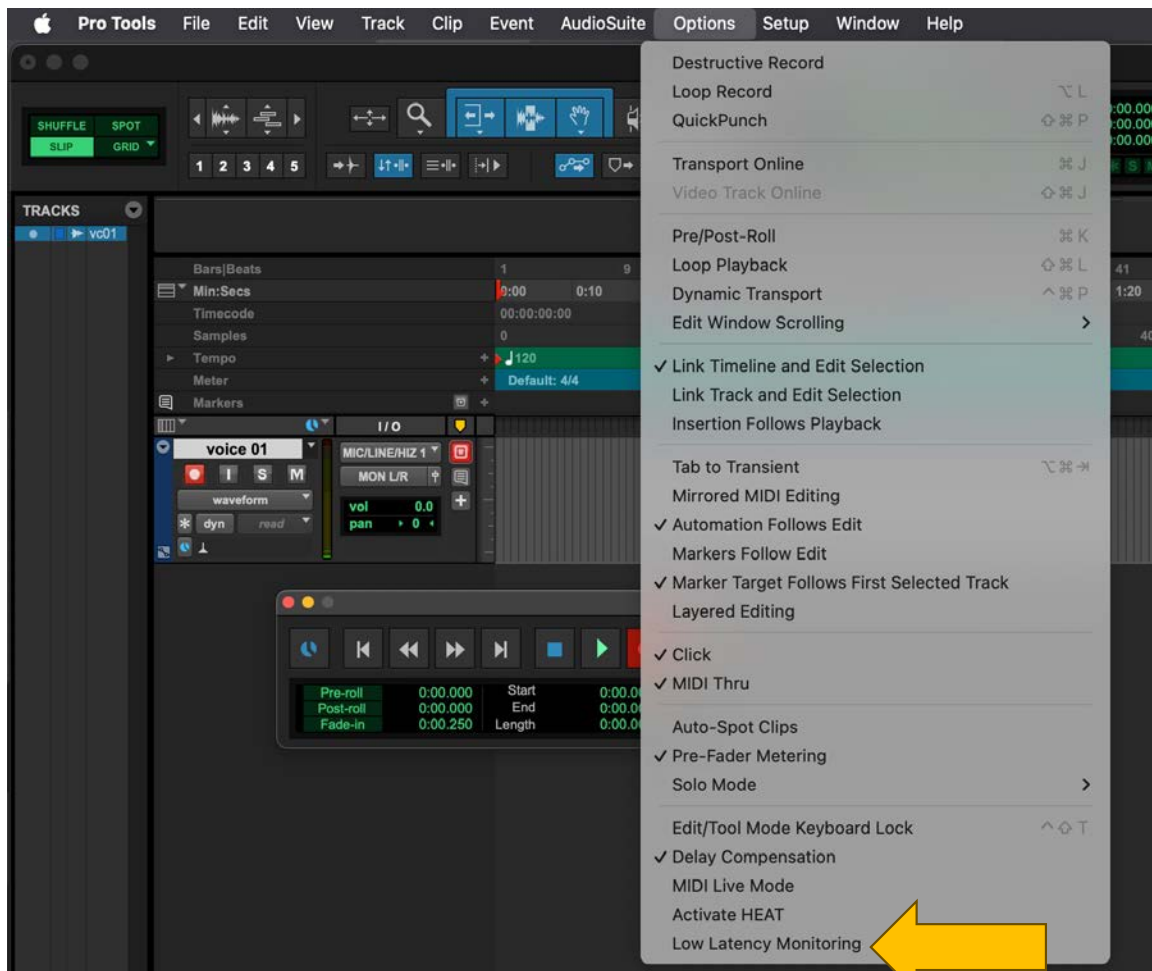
Pro Tools File Edit View Track Clip Event AudioSuite Options Setup Window Help

SHUFFLE SPOT
SLIP GRID

1 2 3 4 5

TRACKS
vc01

Bars|Beats
Min:Secs
Timecode
Samples
Tempo
Meter
Markers

1 9 41
0:00 0:10 1:20
00:00:00:00
0
120
Default: 4/4

I/O
voice 01
MIC/LINE/HIZ 1
MON L/R
waveform
vol 0.0
pan 0
dyn read

Pre-roll 0:00.000
Post-roll 0:00.000
Fade-in 0:00.250
Start
End
Length

Destructive Record
Loop Record ⌥L
QuickPunch ⇧⌘P

Transport Online ⌘J
Video Track Online ⇧⌘J

Pre/Post-Roll ⌘K
Loop Playback ⇧⌘L
Dynamic Transport ^⌘P
Edit Window Scrolling >

✓ Link Timeline and Edit Selection
Link Track and Edit Selection
Insertion Follows Playback

Tab to Transient ⌥⌘⇥
Mirrored MIDI Editing
✓ Automation Follows Edit
Markers Follow Edit
✓ Marker Target Follows First Selected Track
Layered Editing

✓ Click
✓ MIDI Thru

Auto-Spot Clips
✓ Pre-Fader Metering
Solo Mode >

Edit/Tool Mode Keyboard Lock ^⇧T
✓ Delay Compensation
MIDI Live Mode
Activate HEAT
Low Latency Monitoring